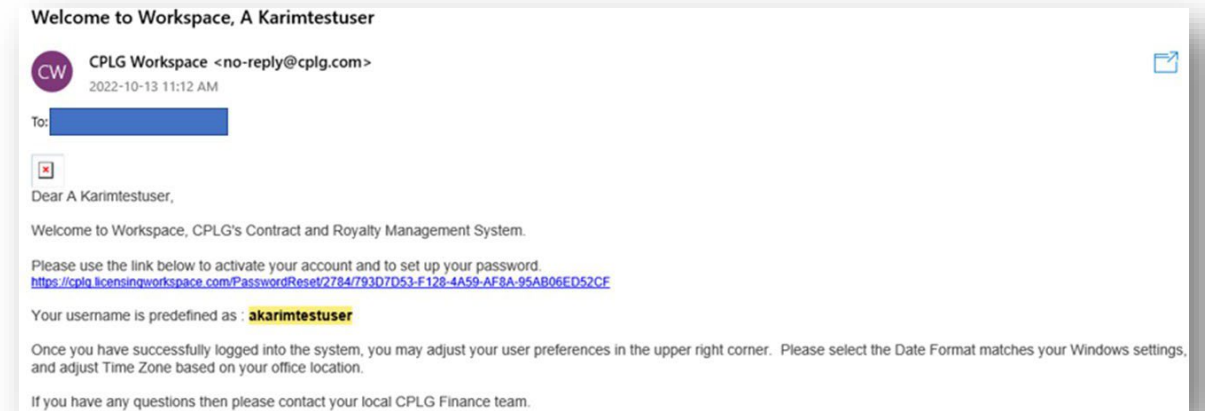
Welcome to Workspace, A Karimtestuser

CW

CPLG Workspace <no-reply@cplg.com>
2022-10-13 11:12 AM

To:

Dear A Karimtestuser,

Welcome to Workspace, CPLG's Contract and Royalty Management System.

Please use the link below to activate your account and to set up your password.
https://cplg.licensingworkspace.com/PasswordReset/2784/793D7D53-F128-4A59-AF8A-95AB06ED52CF

Your username is predefined as : akarimtestuser

Once you have successfully logged into the system, you may adjust your user preferences in the upper right corner. Please select the Date Format matches your Windows settings, and adjust Time Zone based on your office location.

If you have any questions then please contact your local CPLG Finance team.